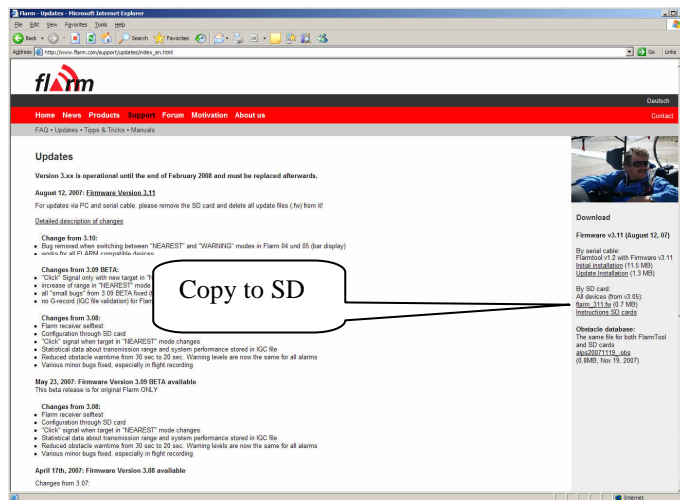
Flarm - Updates - Microsoft Internet Explorer

File Edit View Favorites Tools Help

Back Search Favorites

Address http://www.flarm.com/support/updates/index_en.html Go Links

flarm

Deutsch

Home News Products Support Forum Motivation About us Contact

FAQ • Updates • Tipps & Tricks • Manuals

Updates

Version 3.xx is operational until the end of February 2008 and must be replaced afterwards.

August 12, 2007: Firmware Version 3.11

For updates via PC and serial cable, please remove the SD card and delete all update files (.fw) from it!

Detailed description of changes

Change from 3.10:
- Bug removed when switching between "NEAREST" and "WARNING" modes in Flarm 04 und 05 (bar display)
- works for all FLARM compatible devices

Changes from 3.09 BETA:
- "Click" Signal only with new target in "N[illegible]
- increase of range in "NEAREST" mode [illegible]
- all "small bugs" from 3.09 BETA fixed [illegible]
- no G-record (IGC file validation) for Flarm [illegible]

Copy to SD

Changes from 3.08:
- Flarm receiver selftest
- Configuration through SD card
- "Click" signal when target in "NEAREST" mode changes
- Statistical data about transmission range and system performance stored in IGC file
- Reduced obstacle warntime from 30 sec to 20 sec. Warning levels are now the same for all alarms
- Various minor bugs fixed, especially in flight recording

May 23, 2007: Firmware Version 3.09 BETA available
This beta release is for original Flarm ONLY

Changes from 3.08:
- Flarm receiver selftest
- Configuration through SD card
- "Click" signal when target in "NEAREST" mode changes
- Statistical data about transmission range and system performance stored in IGC file
- Reduced obstacle warntime from 30 sec to 20 sec. Warning levels are now the same for all alarms
- Various minor bugs fixed, especially in flight recording

April 17th, 2007: Firmware Version 3.08 available

Changes from 3.07:

Download

Firmware v3.11 (August 12, 07)

By serial cable:
Flarmtool v1.2 with Firmware v3.11
Initial installation (11.5 MB)
Update Installation (1.3 MB)

By SD card:
All devices (from v3.05):
flarm_311.fw (0.7 MB)
Instructions SD cards

Obstacle database:
The same file for both FlarmTool and SD cards
alps20071119_obs
(0.8MB, Nov 19, 2007)

Internet